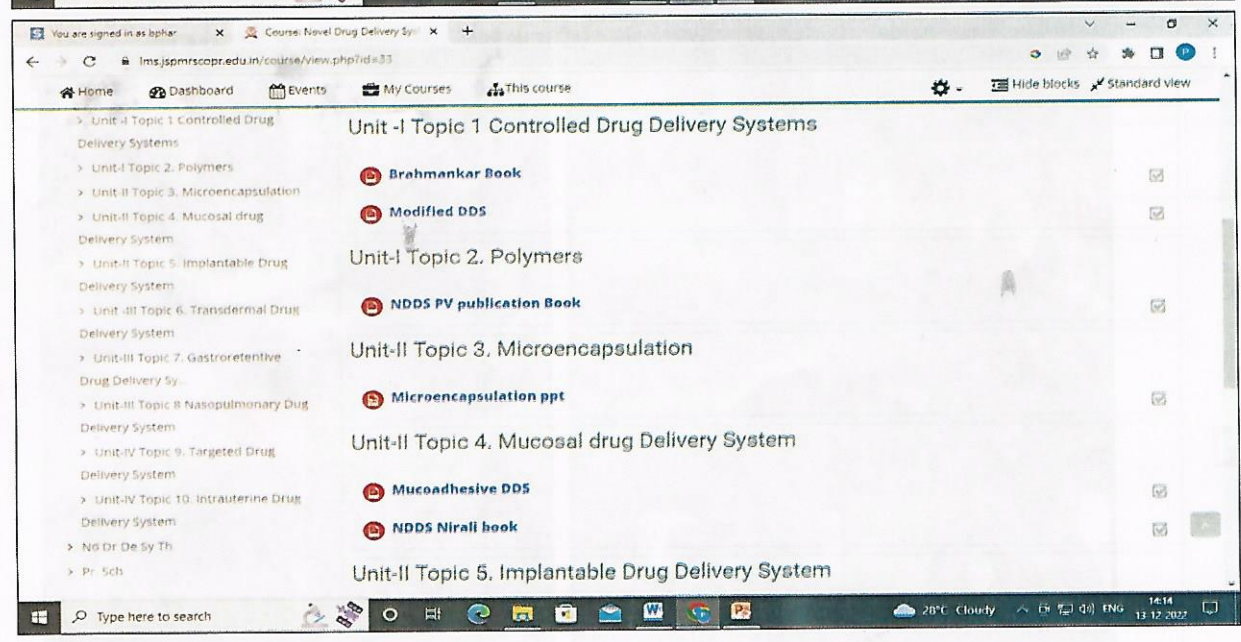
You are signed in as bphar × Course: Novel Drug Delivery Sys × +

lms.jspmrscopr.edu.in/course/view.php?id=33

Home Dashboard Events My Courses This course Hide blocks Standard view

> Unit -I Topic 1 Controlled Drug Delivery Systems
> Unit-I Topic 2. Polymers
> Unit-II Topic 3. Microencapsulation
> Unit-II Topic 4. Mucosal drug Delivery System
> Unit-II Topic 5. Implantable Drug Delivery System
> Unit -III Topic 6. Transdermal Drug Delivery System
> Unit-III Topic 7. Gastroretentive Drug Delivery Sy...
> Unit-III Topic 8 Nasopulmonary Dug Delivery System
> Unit-IV Topic 9. Targeted Drug Delivery System
> Unit-IV Topic 10. Intrauterine Drug Delivery System
> N6 Dr De Sy Th
> Pr Sch

Unit -I Topic 1 Controlled Drug Delivery Systems

Brahmankar Book

Modified DDS

Unit-I Topic 2. Polymers

NDDS PV publication Book

Unit-II Topic 3. Microencapsulation

Microencapsulation ppt

Unit-II Topic 4. Mucosal drug Delivery System

Mucoadhesive DDS

NDDS Nirali book

Unit-II Topic 5. Implantable Drug Delivery System

Type here to search

28°C Cloudy ENG 14:14 13-12-2022